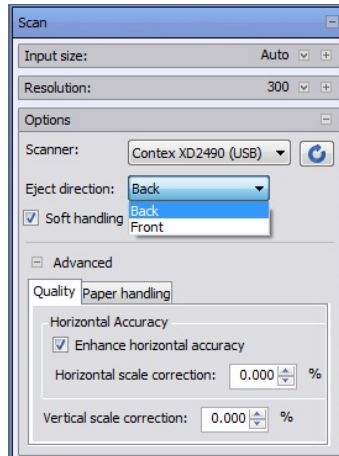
Scan

Input size: Auto

Resolution: 300

Options

Scanner: Contex XD2490 (USB)

Eject direction: Back

Back
Front

Soft handling

Advanced

Quality | Paper handling

Horizontal Accuracy

Enhance horizontal accuracy

Horizontal scale correction: 0.000 %

Vertical scale correction: 0.000 %